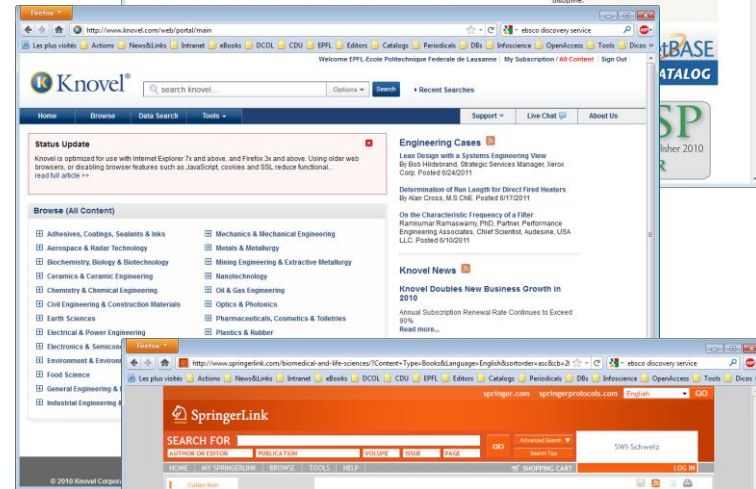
discipline.

Firefox

http://www.knovel.com/web/portal/main

ebsco discovery service

Les plus visités Actions News&Links Intranet eBooks DCOL CDU EPFL Editors Catalogs Periodicals DBs Infoscience OpenAccess Tools Dicos

Welcome EPFL-Ecole Polytechnique Federale de Lausanne | My Subscription / All Content | Sign Out

Knovel

search knovel...

Options

Search

Recent Searches

Home Browse Data Search Tools

Support Live Chat About Us

Status Update

Knovel is optimized for use with Internet Explorer 7x and above, and Firefox 3x and above. Using older web browsers, or disabling browser features such as JavaScript, cookies and SSL reduce functional...
read full article >>

Browse (All Content)

Adhesives, Coatings, Sealants & Inks
Aerospace & Radar Technology
Biochemistry, Biology & Biotechnology
Ceramics & Ceramic Engineering
Chemistry & Chemical Engineering
Civil Engineering & Construction Materials
Earth Sciences
Electrical & Power Engineering
Electronics & Semicon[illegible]
Environment & Environ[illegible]
Food Science
General Engineering & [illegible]
Industrial Engineering & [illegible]

Mechanics & Mechanical Engineering
Metals & Metallurgy
Mining Engineering & Extractive Metallurgy
Nanotechnology
Oil & Gas Engineering
Optics & Photonics
Pharmaceuticals, Cosmetics & Toiletries
Plastics & Rubber

Engineering Cases

Lean Design with a Systems Engineering View
By Bob Hildebrand, Strategic Services Manager, Xerox Corp. Posted 6/24/2011

Determination of Run Length for Direct Fired Heaters
By Alan Cross, M.S.ChE. Posted 6/17/2011

On the Characteristic Frequency of a Filter
Ramkumar Ramaswamy, PhD, Partner, Performance Engineering Associates, Chief Scientist, Audesine, USA LLC. Posted 6/10/2011

Knovel News

Knovel Doubles New Business Growth in 2010

Annual Subscription Renewal Rate Continues to Exceed 90%
Read more...

© 2010 Knovel Corpor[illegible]

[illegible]tBASE
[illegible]ATALOG
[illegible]SP
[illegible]lisher 2010

Firefox

http://www.springerlink.com/biomedical-and-life-sciences/?Content+Type=Books&Language=English&sortorder=asc&cb=2

ebsco discovery service

Les plus visités Actions News&Links Intranet eBooks DCOL CDU EPFL Editors Catalogs Periodicals DBs Infoscience OpenAccess Tools Dicos

springer.com springerprotocols.com English GO

SpringerLink

SEARCH FOR
AUTHOR OR EDITOR PUBLICATION VOLUME ISSUE PAGE
GO
Advanced Search
Search Tips

SWI-Schweiz

HOME MY SPRINGERLINK BROWSE TOOLS HELP
SHOPPING CART
LOG IN

Collection